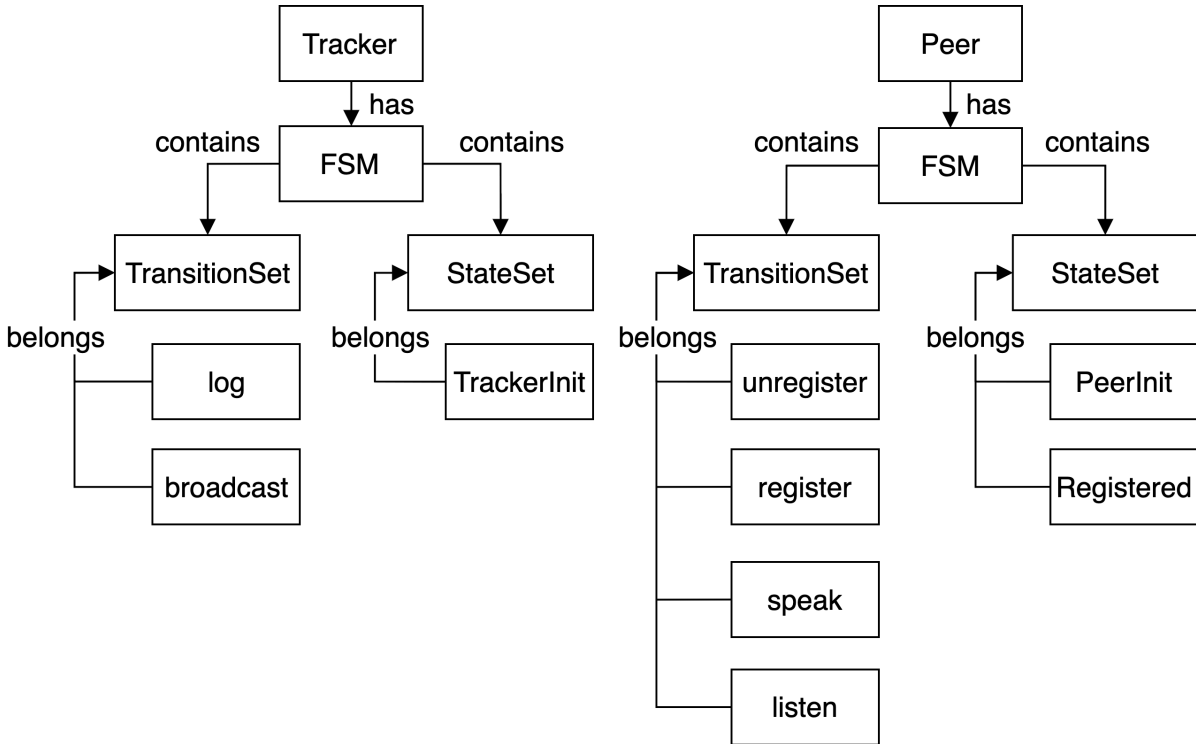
Tracker
has
contains
FSM
contains
TransitionSet
StateSet
belongs
log
broadcast
belongs
TrackerInit

Peer
has
contains
FSM
contains
TransitionSet
StateSet
belongs
unregister
register
speak
listen
belongs
PeerInit
Registered